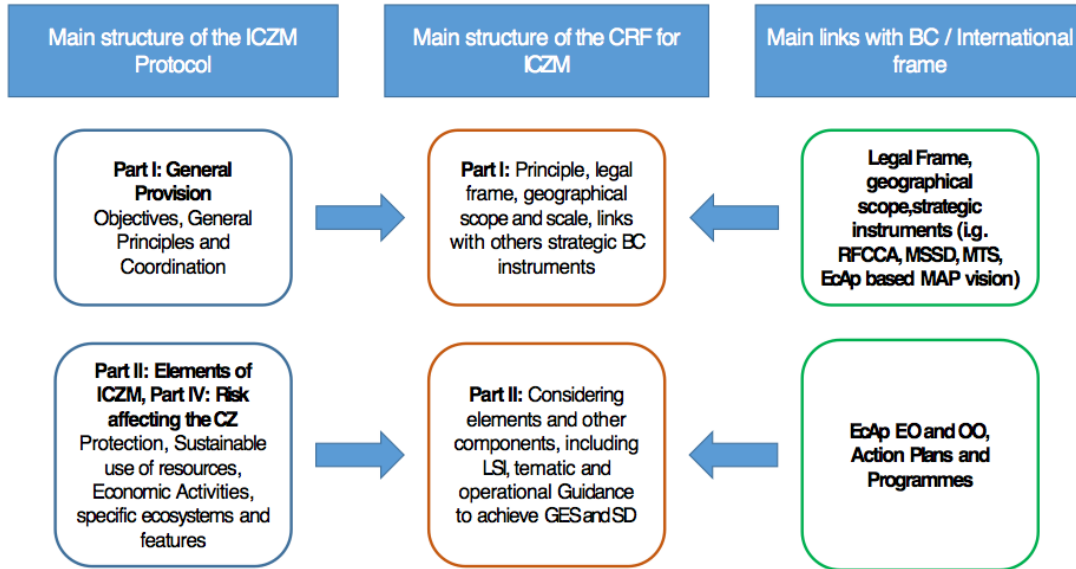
Main structure of the ICZM Protocol

Main structure of the CRF for ICZM

Main links with BC / International frame

**Part I: General Provision**
Objectives, General Principles and Coordination

**Part I:** Principle, legal frame, geographical scope and scale, links with others strategic BC instruments

**Legal Frame, geographical scope,strategic instruments (i.g. RFCCA, MSSD, MTS, EcAp based MAP vision)**

**Part II: Elements of ICZM, Part IV: Risk affecting the CZ**
Protection, Sustainable use of resources, Economic Activities, specific ecosystems and features

**Part II:** Considering elements and other components, including LSI, ternatic and operational Guidance to achieve GES and SD

**EcAp EO and OO, Action Plans and Programmes**